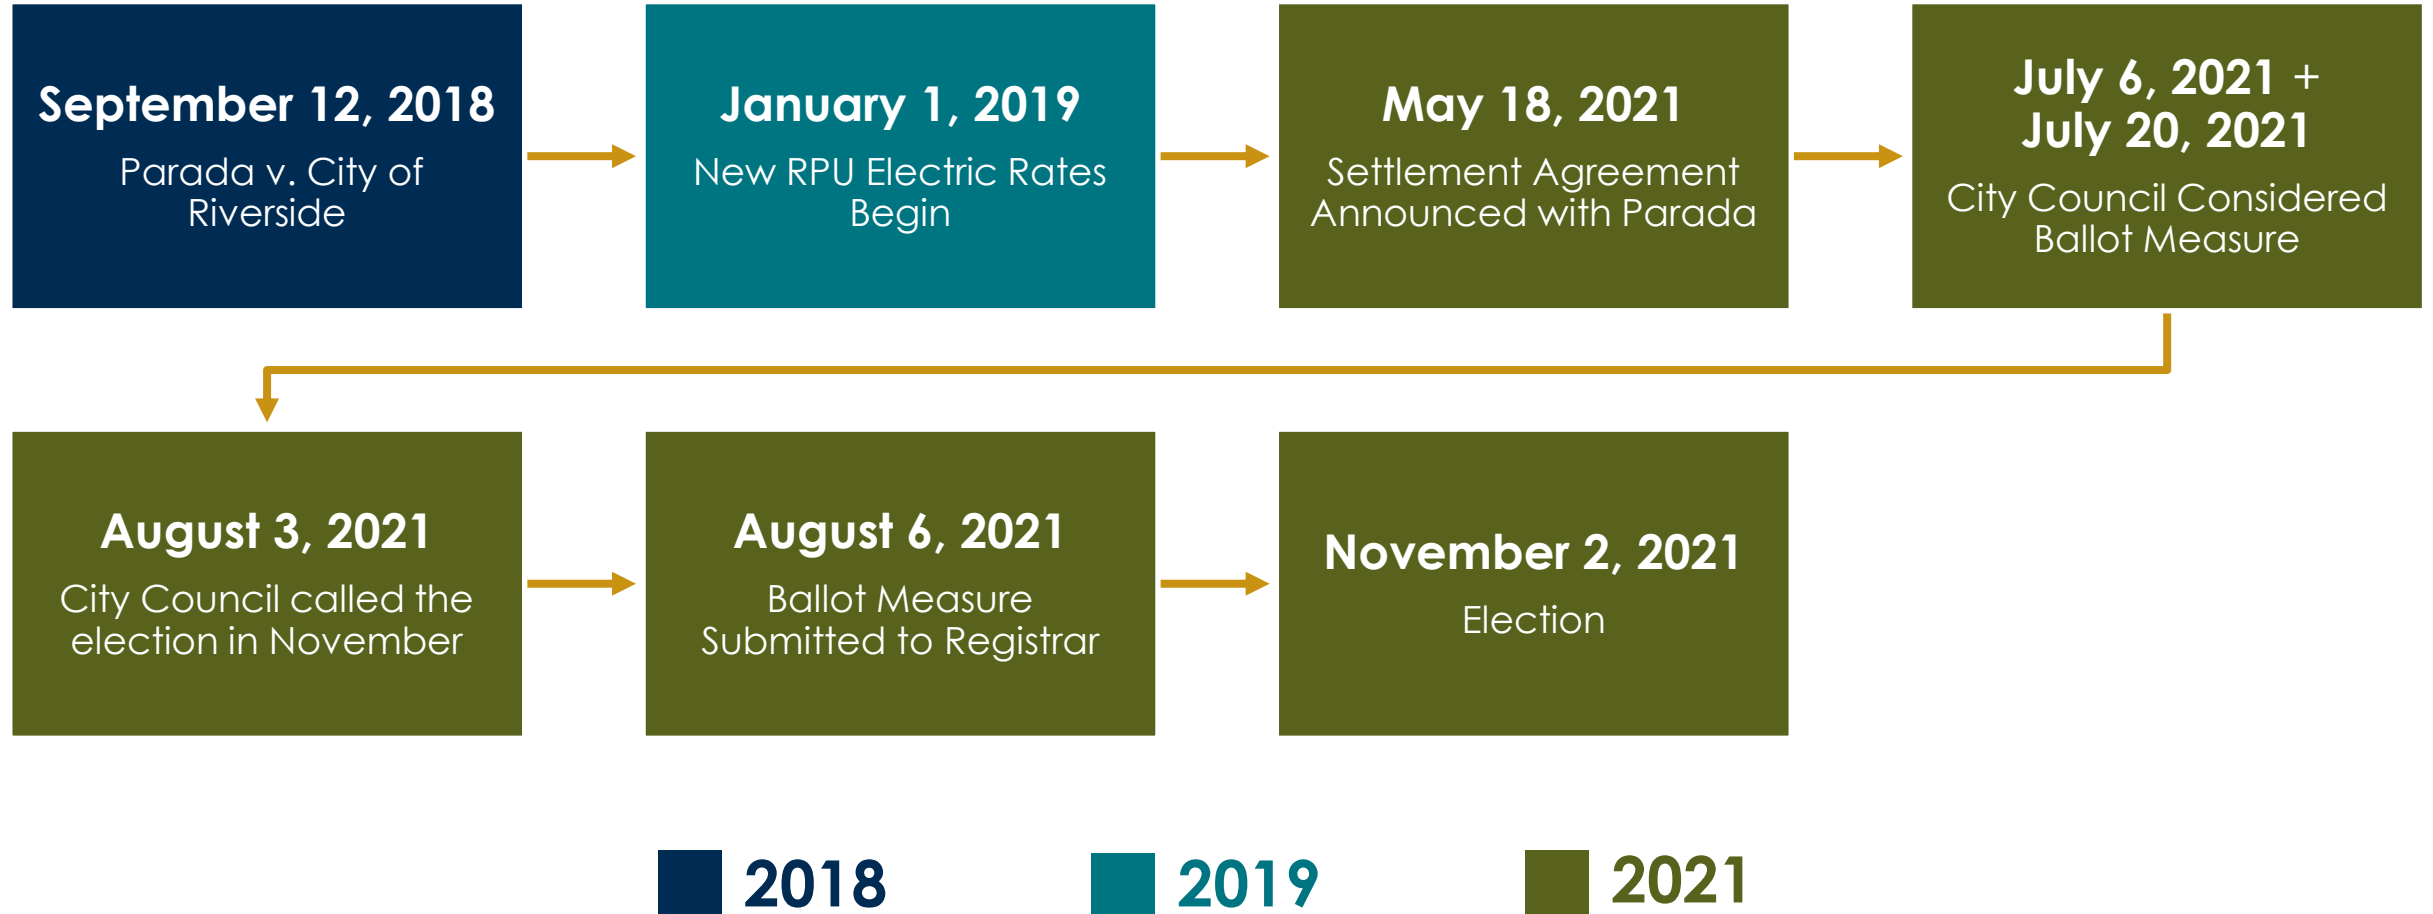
September 12, 2018
Parada v. City of Riverside

January 1, 2019
New RPU Electric Rates Begin

May 18, 2021
Settlement Agreement Announced with Parada

July 6, 2021 + July 20, 2021
City Council Considered Ballot Measure

August 3, 2021
City Council called the election in November

August 6, 2021
Ballot Measure Submitted to Registrar

November 2, 2021
Election

2018 2019 2021